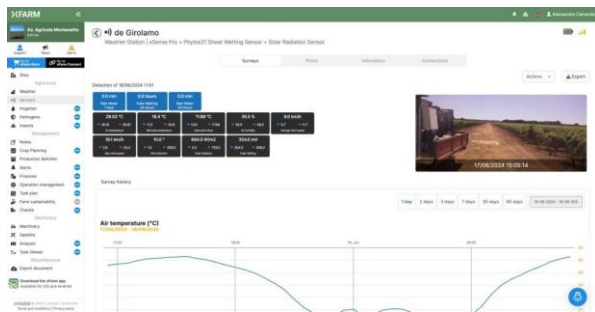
xFARM

Az. Agricola Montanello

Sites

Agronomy

Weather

Sensors

Irrigation

Pathogens

Insects

Management

Notes

Crop Planning

Production Batches

Alerts

Finances

Operation Management

Task plan

Farm sustainability

Checks

Machinery

Machinery

Satellite

Analysis

Task Viewer

Miscellaneous

Export document

Download the xFarm app

de Girolamo

Weather Station | xSense Pro + Phytos31 Sheet Wetting Sensor + Solar Radiation Sensor

Surveys

Photo

Information

Connections

Actions

Export

Detection of 18/06/2024 15:05

0.0 mm

0.0 hours

0.0 mm

26.52 °C

18.4 °C

11.66 °C

35.5 %

9.0 km/h

10.1 km/h

12.0 °

900.0 W/m2

354.0 ml

17/06/2024 15:05:14

Survey history

1 day

2 days

3 days

7 days

30 days

90 days

Air temperature (°C)

17/06/2024 - 18/06/2024

18:00

18. Jun

06:00